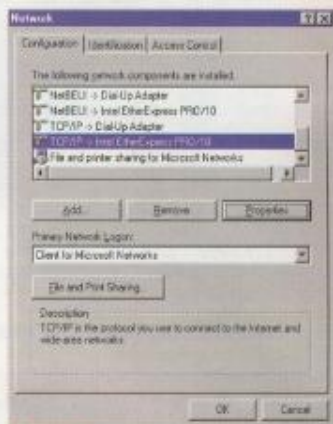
Network

Configuration | Identification | Access Control

The following network components are installed:

NetBEUI -> Dial-Up Adapter
NetBEUI -> Intel EtherExpress PRO/10
TCP/IP -> Dial-Up Adapter
TCP/IP -> Intel EtherExpress PRO/10
File and printer sharing for Microsoft Networks

Add... Remove Properties

Primary Network Logon:
Client for Microsoft Networks

File and Print Sharing...

Description
TCP/IP is the protocol you use to connect to the Internet and wide-area networks.

OK Cancel